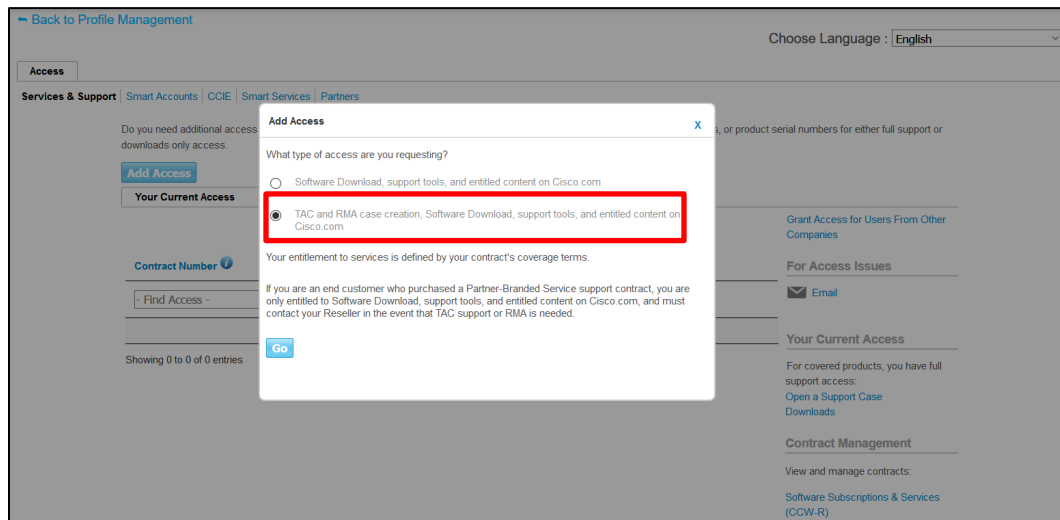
← Back to Profile Management

Choose Language : English

Access

Services & Support | Smart Accounts | CCIE | Smart Services | Partners

Do you need additional access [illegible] s, or product serial numbers for either full support or downloads only access.

Add Access

Your Current Access

Contract Number

- Find Access -

Showing 0 to 0 of 0 entries

Add Access

x

What type of access are you requesting?

Software Download, support tools, and entitled content on Cisco.com

TAC and RMA case creation, Software Download, support tools, and entitled content on Cisco.com

Your entitlement to services is defined by your contract's coverage terms.

If you are an end customer who purchased a Partner-Branded Service support contract, you are only entitled to Software Download, support tools, and entitled content on Cisco.com, and must contact your Reseller in the event that TAC support or RMA is needed.

Go

Grant Access for Users From Other Companies

For Access Issues

Email

Your Current Access

For covered products, you have full support access:
Open a Support Case
Downloads

Contract Management

View and manage contracts:

Software Subscriptions & Services (CCW-R)